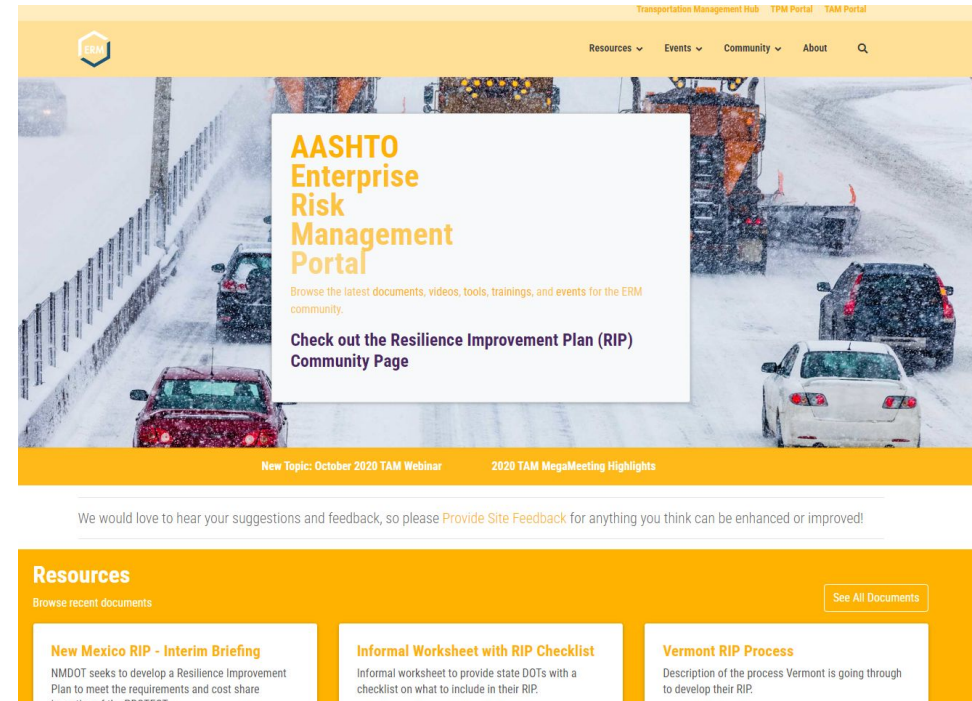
Transportation Management Hub TPM Portal TAM Portal

ERM

Resources Events Community About

AASHTO Enterprise Risk Management Portal

Browse the latest documents, videos, tools, trainings, and events for the ERM community.

Check out the Resilience Improvement Plan (RIP) Community Page

New Topic: October 2020 TAM Webinar 2020 TAM MegaMeeting Highlights

We would love to hear your suggestions and feedback, so please Provide Site Feedback for anything you think can be enhanced or improved!

Resources

Browse recent documents

See All Documents

New Mexico RIP - Interim Briefing

NMDOT seeks to develop a Resilience Improvement Plan to meet the requirements and cost share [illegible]

Informal Worksheet with RIP Checklist

Informal worksheet to provide state DOTs with a checklist on what to include in their RIP.

Vermont RIP Process

Description of the process Vermont is going through to develop their RIP.